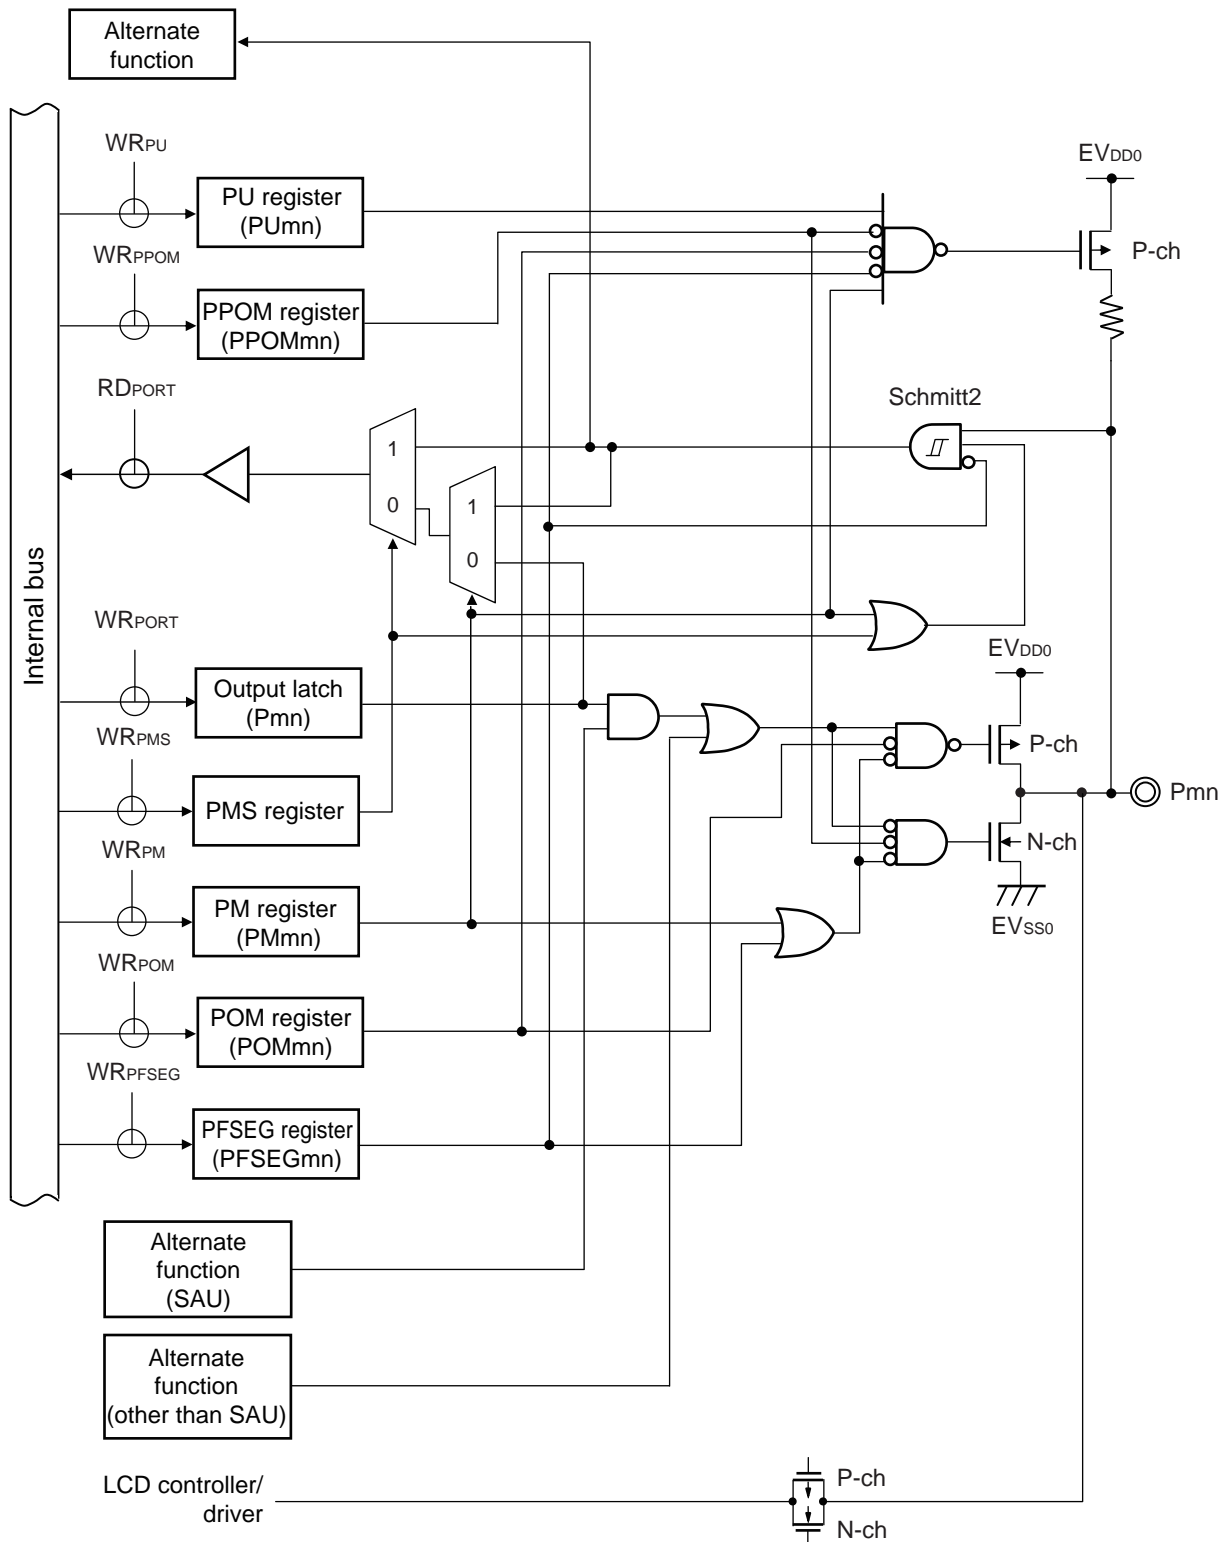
Alternate function

Internal bus

$WR_{PU}$

PU register (PUmn)

$WR_{PPOM}$

PPOM register (PPOMmn)

$RD_{PORT}$

1
0

1
0

$EV_{DD0}$

P-ch

Schmitt2

$WR_{PORT}$

Output latch (Pmn)

$WR_{PMS}$

PMS register

$WR_{PM}$

PM register (PMmn)

$WR_{POM}$

POM register (POMmn)

$WR_{PFSEG}$

PFSEG register (PFSEGmn)

$EV_{DD0}$

P-ch

Pmn

N-ch

$EV_{SS0}$

Alternate function (SAU)

Alternate function (other than SAU)

LCD controller/ driver

P-ch

N-ch